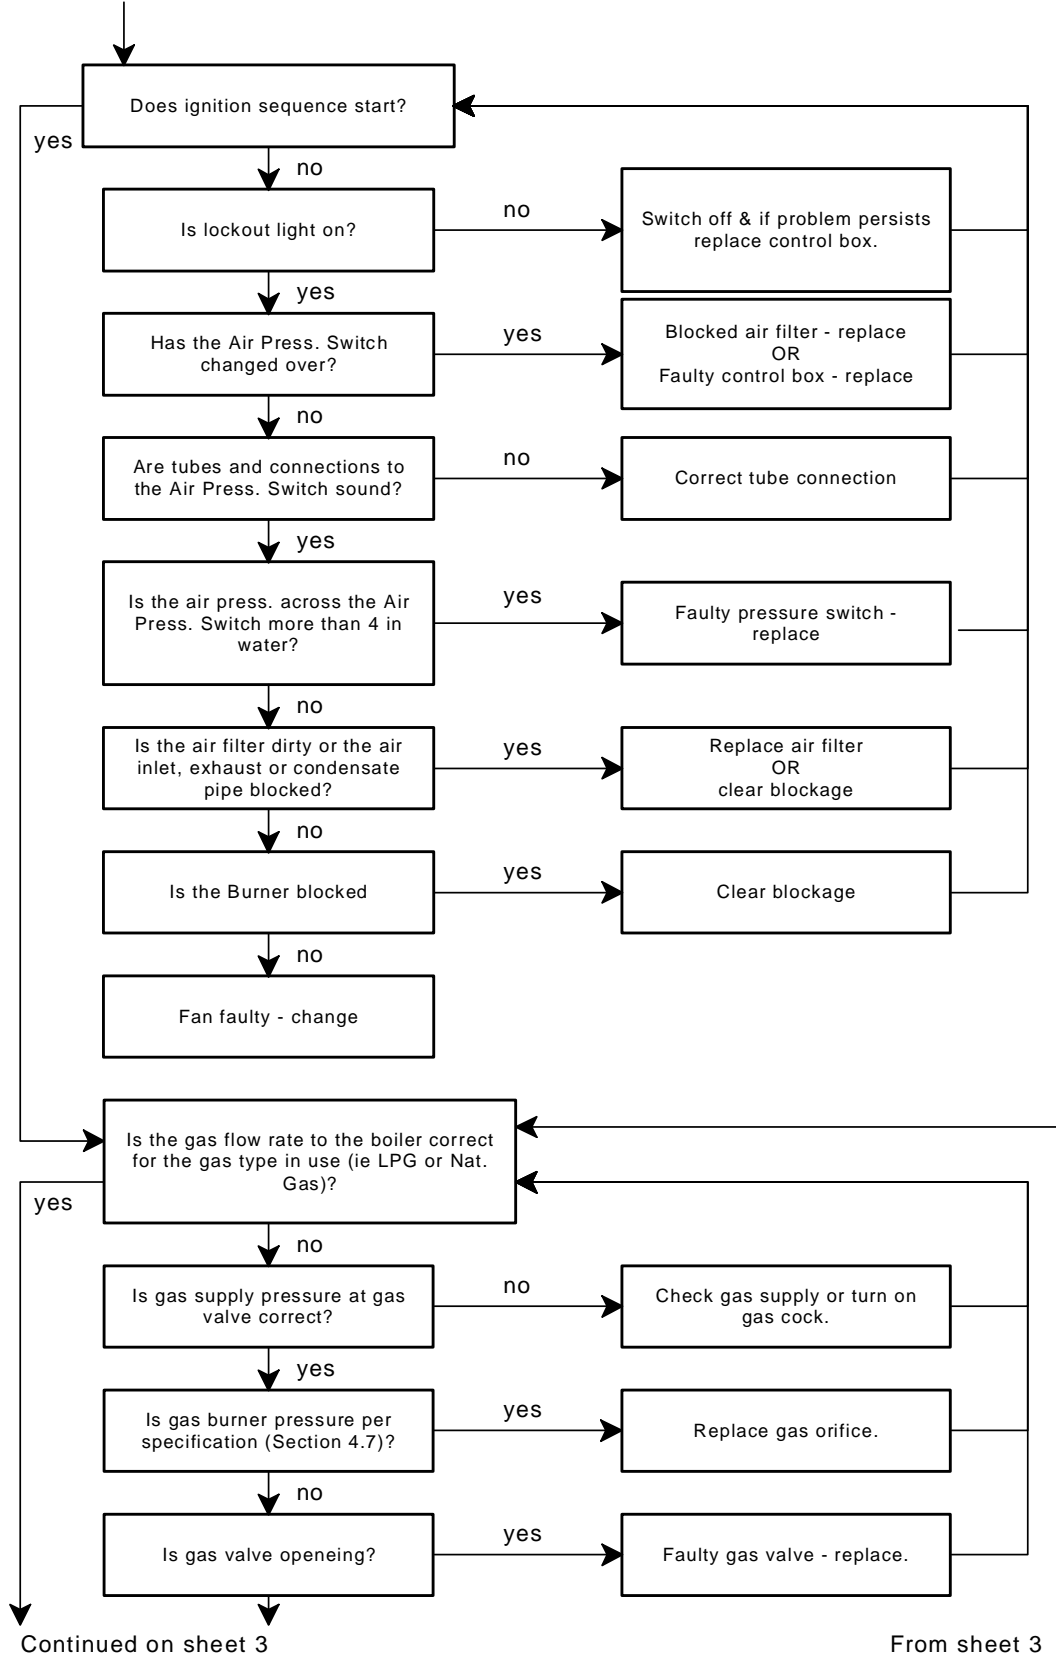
Does ignition sequence start?

yes

no

Is lockout light on?

no

Switch off & if problem persists replace control box.

yes

Has the Air Press. Switch changed over?

yes

Blocked air filter - replace
OR
Faulty control box - replace

no

Are tubes and connections to the Air Press. Switch sound?

no

Correct tube connection

yes

Is the air press. across the Air Press. Switch more than 4 in water?

yes

Faulty pressure switch - replace

no

Is the air filter dirty or the air inlet, exhaust or condensate pipe blocked?

yes

Replace air filter
OR
clear blockage

no

Is the Burner blocked

yes

Clear blockage

no

Fan faulty - change

Is the gas flow rate to the boiler correct for the gas type in use (ie LPG or Nat. Gas)?

yes

no

Is gas supply pressure at gas valve correct?

no

Check gas supply or turn on gas cock.

yes

Is gas burner pressure per specification (Section 4.7)?

yes

Replace gas orifice.

no

Is gas valve openeing?

yes

Faulty gas valve - replace.

Continued on sheet 3

From sheet 3